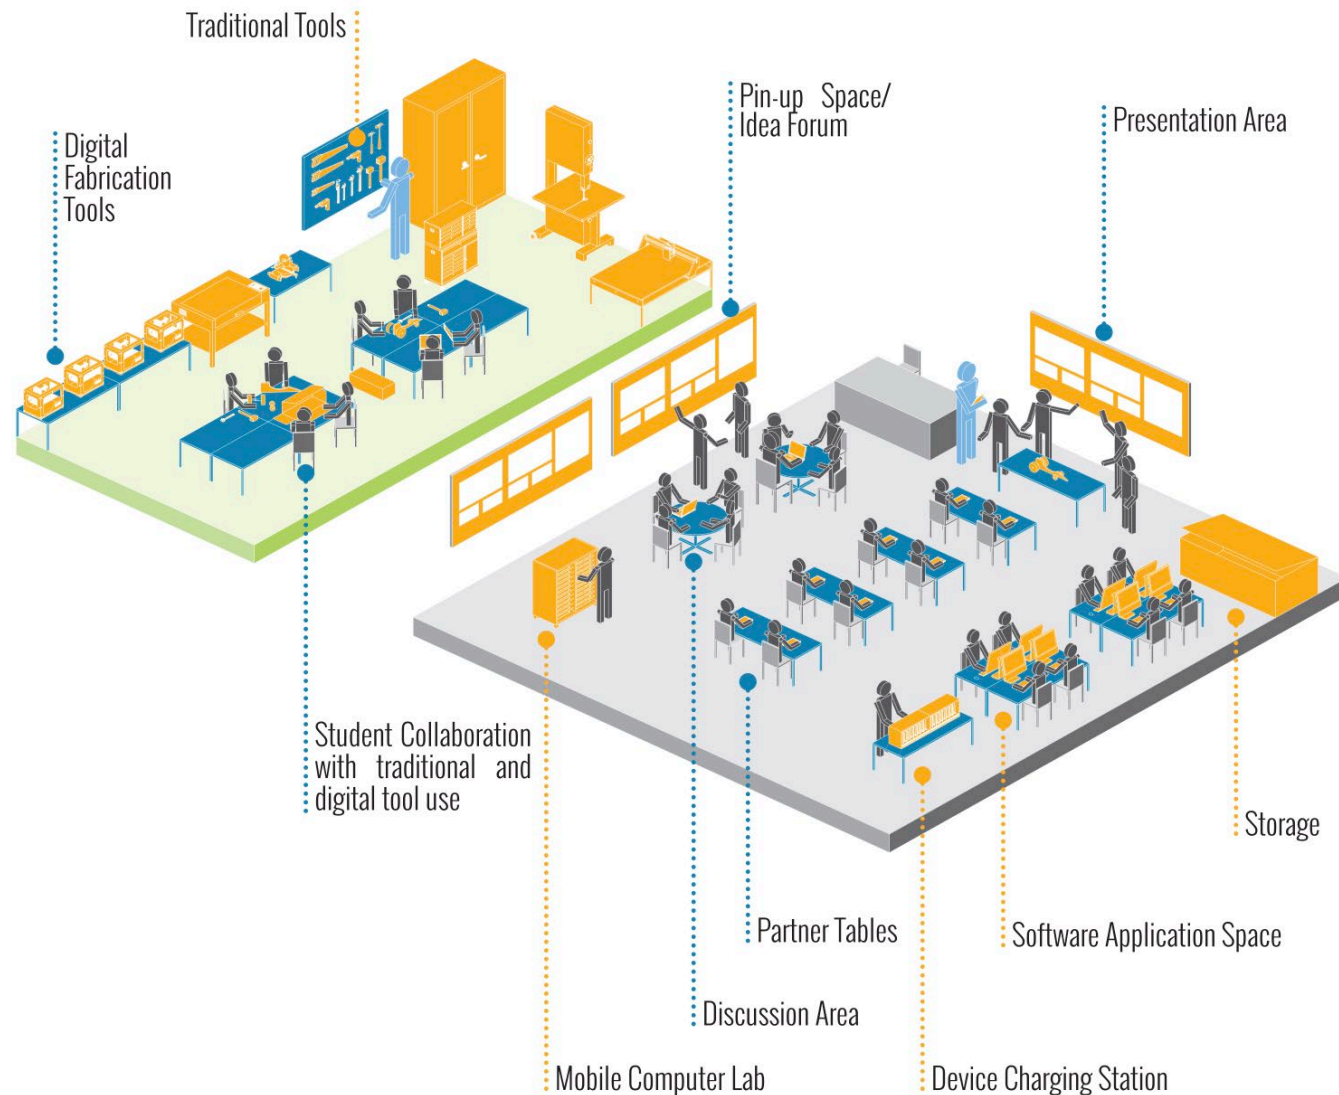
Traditional Tools

Digital Fabrication Tools

Pin-up Space/ Idea Forum

Presentation Area

Student Collaboration with traditional and digital tool use

Storage

Partner Tables

Software Application Space

Discussion Area

Mobile Computer Lab

Device Charging Station